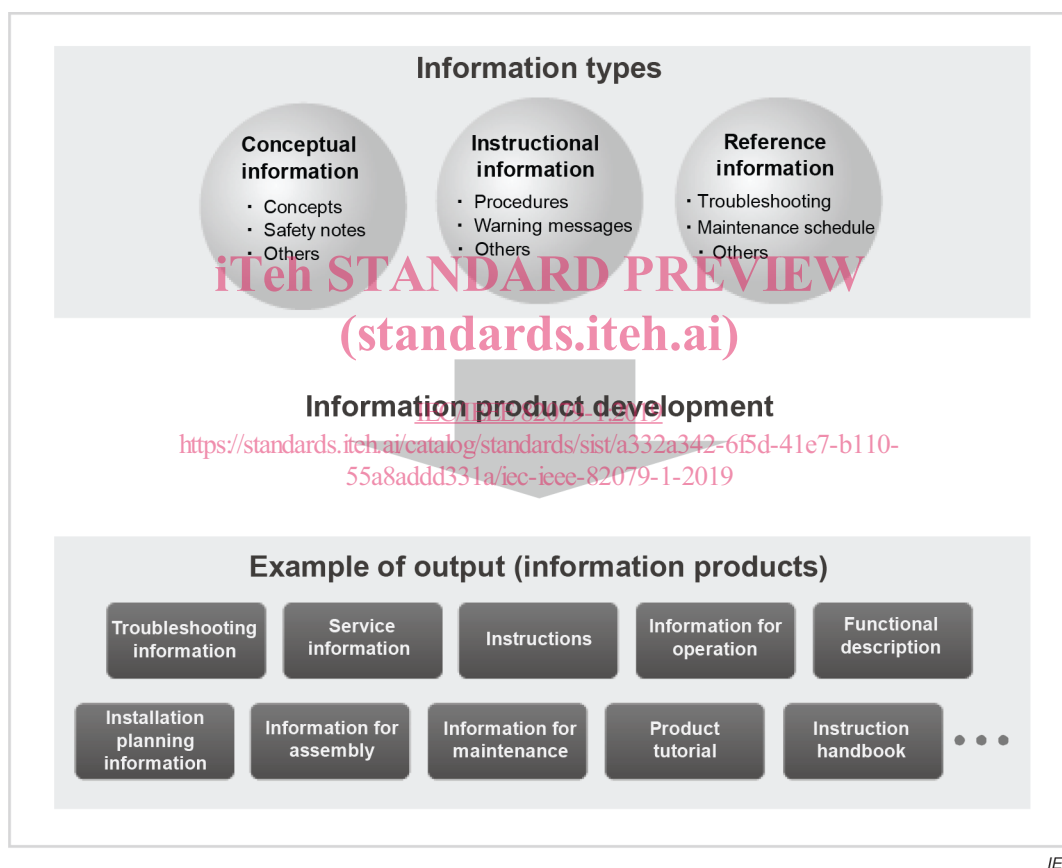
Information types

Conceptual information
・ Concepts
・ Safety notes
・ Others

Instructional information
・ Procedures
・ Warning messages
・ Others

Reference information
・ Troubleshooting
・ Maintenance schedule
・ Others

iTeh STANDARD PREVIEW
(standards.iteh.ai)

Information product development

IEC/IEEE 82079-1:2019
https://standards.iteh.ai/catalog/standards/sist/a332a342-6f5d-41e7-b110-55a8addd331a/iec-ieee-82079-1-2019

Example of output (information products)

Troubleshooting information

Service information

Instructions

Information for operation

Functional description

Installation planning information

Information for assembly

Information for maintenance

Product tutorial

Instruction handbook

• • •

IE